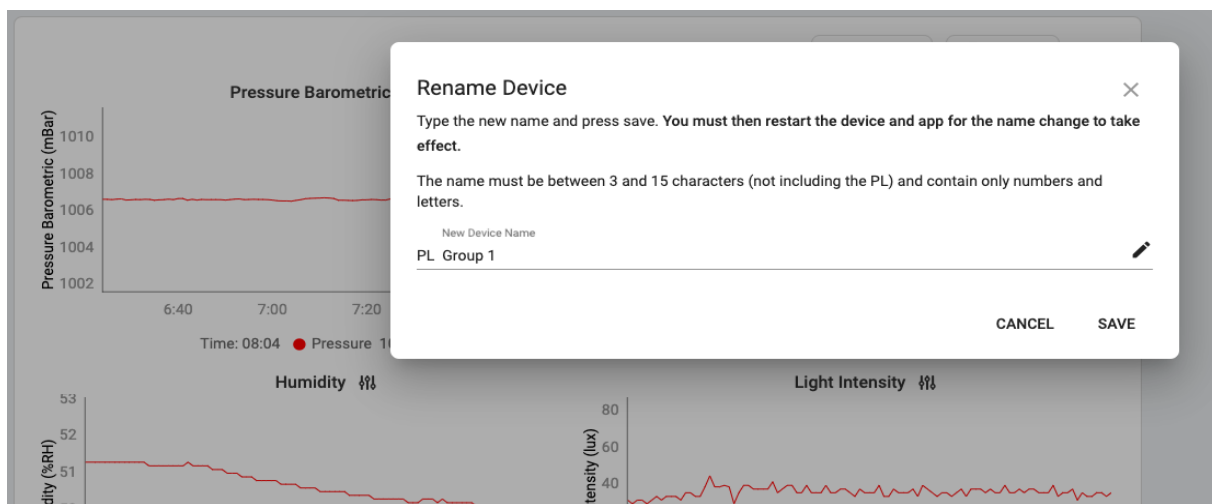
Pressure Barometric

Pressure Barometric (mBar)

1010
1008
1006
1004
1002

6:40 7:00 7:20

Time: 08:04 Pressure 1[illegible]

Rename Device

×

Type the new name and press save. **You must then restart the device and app for the name change to take effect.**

The name must be between 3 and 15 characters (not including the PL) and contain only numbers and letters.

New Device Name

PL Group 1

CANCEL SAVE

Humidity

53
52
51

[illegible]dity (%RH)

Light Intensity

80
60
40

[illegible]tensity (lux)